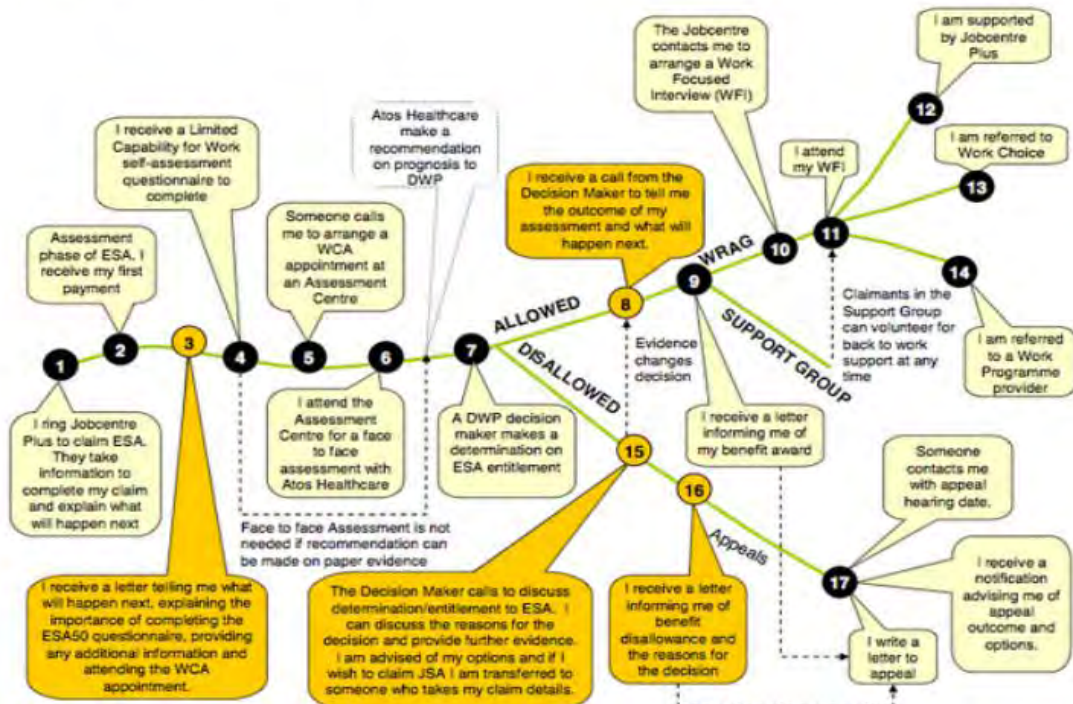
1
I ring Jobcentre Plus to claim ESA. They take information to complete my claim and explain what will happen next

2
Assessment phase of ESA. I receive my first payment

3
I receive a letter telling me what will happen next, explaining the importance of completing the ESA50 questionnaire, providing any additional information and attending the WCA appointment.

4
I receive a Limited Capability for Work self-assessment questionnaire to complete

5
Someone calls me to arrange a WCA appointment at an Assessment Centre

6
I attend the Assessment Centre for a face to face assessment with Atos Healthcare

Atos Healthcare make a recommendation on prognosis to DWP

Face to face Assessment is not needed if recommendation can be made on paper evidence

7
A DWP decision maker makes a determination on ESA entitlement

ALLOWED

8
I receive a call from the Decision Maker to tell me the outcome of my assessment and what will happen next.

Evidence changes decision

9
WRAG

SUPPORT GROUP

I receive a letter informing me of my benefit award

10
The Jobcentre contacts me to arrange a Work Focused Interview (WFI)

11
I attend my WFI

Claimants in the Support Group can volunteer for back to work support at any time

12
I am supported by Jobcentre Plus

13
I am referred to Work Choice

14
I am referred to a Work Programme provider

DISALLOWED

15
The Decision Maker calls to discuss determination/entitlement to ESA. I can discuss the reasons for the decision and provide further evidence. I am advised of my options and if I wish to claim JSA I am transferred to someone who takes my claim details.

16
I receive a letter informing me of benefit disallowance and the reasons for the decision

Appeals

17
Someone contacts me with appeal hearing date.

I receive a notification advising me of appeal outcome and options.

I write a letter to appeal